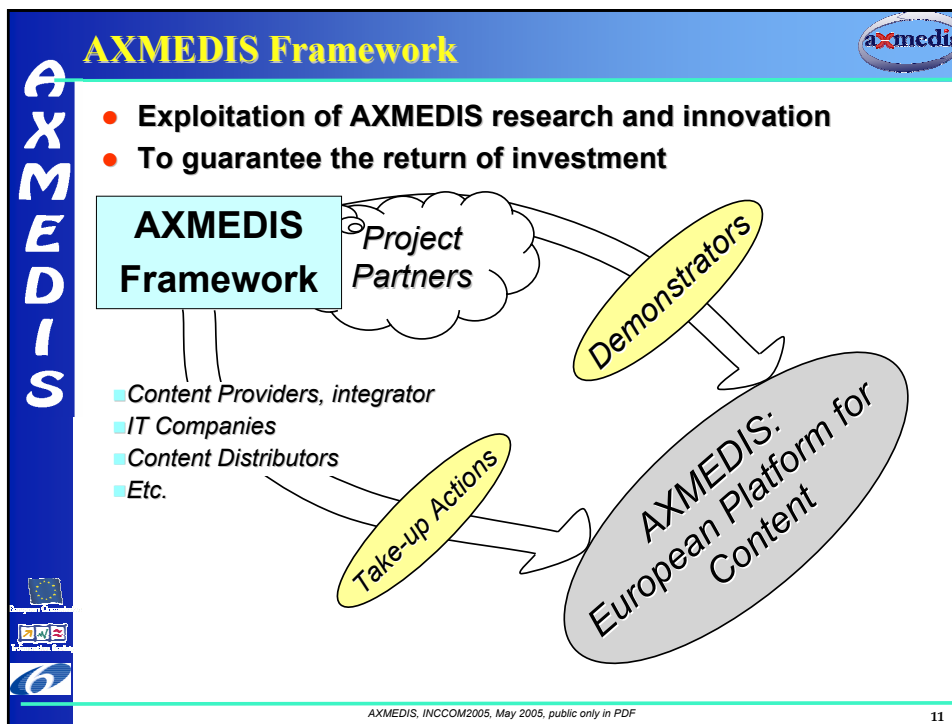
AXMEDIS Framework

axmedis

AXMEDIS

- Exploitation of AXMEDIS research and innovation
- To guarantee the return of investment

AXMEDIS Framework

Project Partners

Demonstrators

Content Providers, integrator
IT Companies
Content Distributors
Etc.

Take-up Actions

AXMEDIS: European Platform for Content

AXMEDIS, INCCOM2005, May 2005, public only in PDF

11